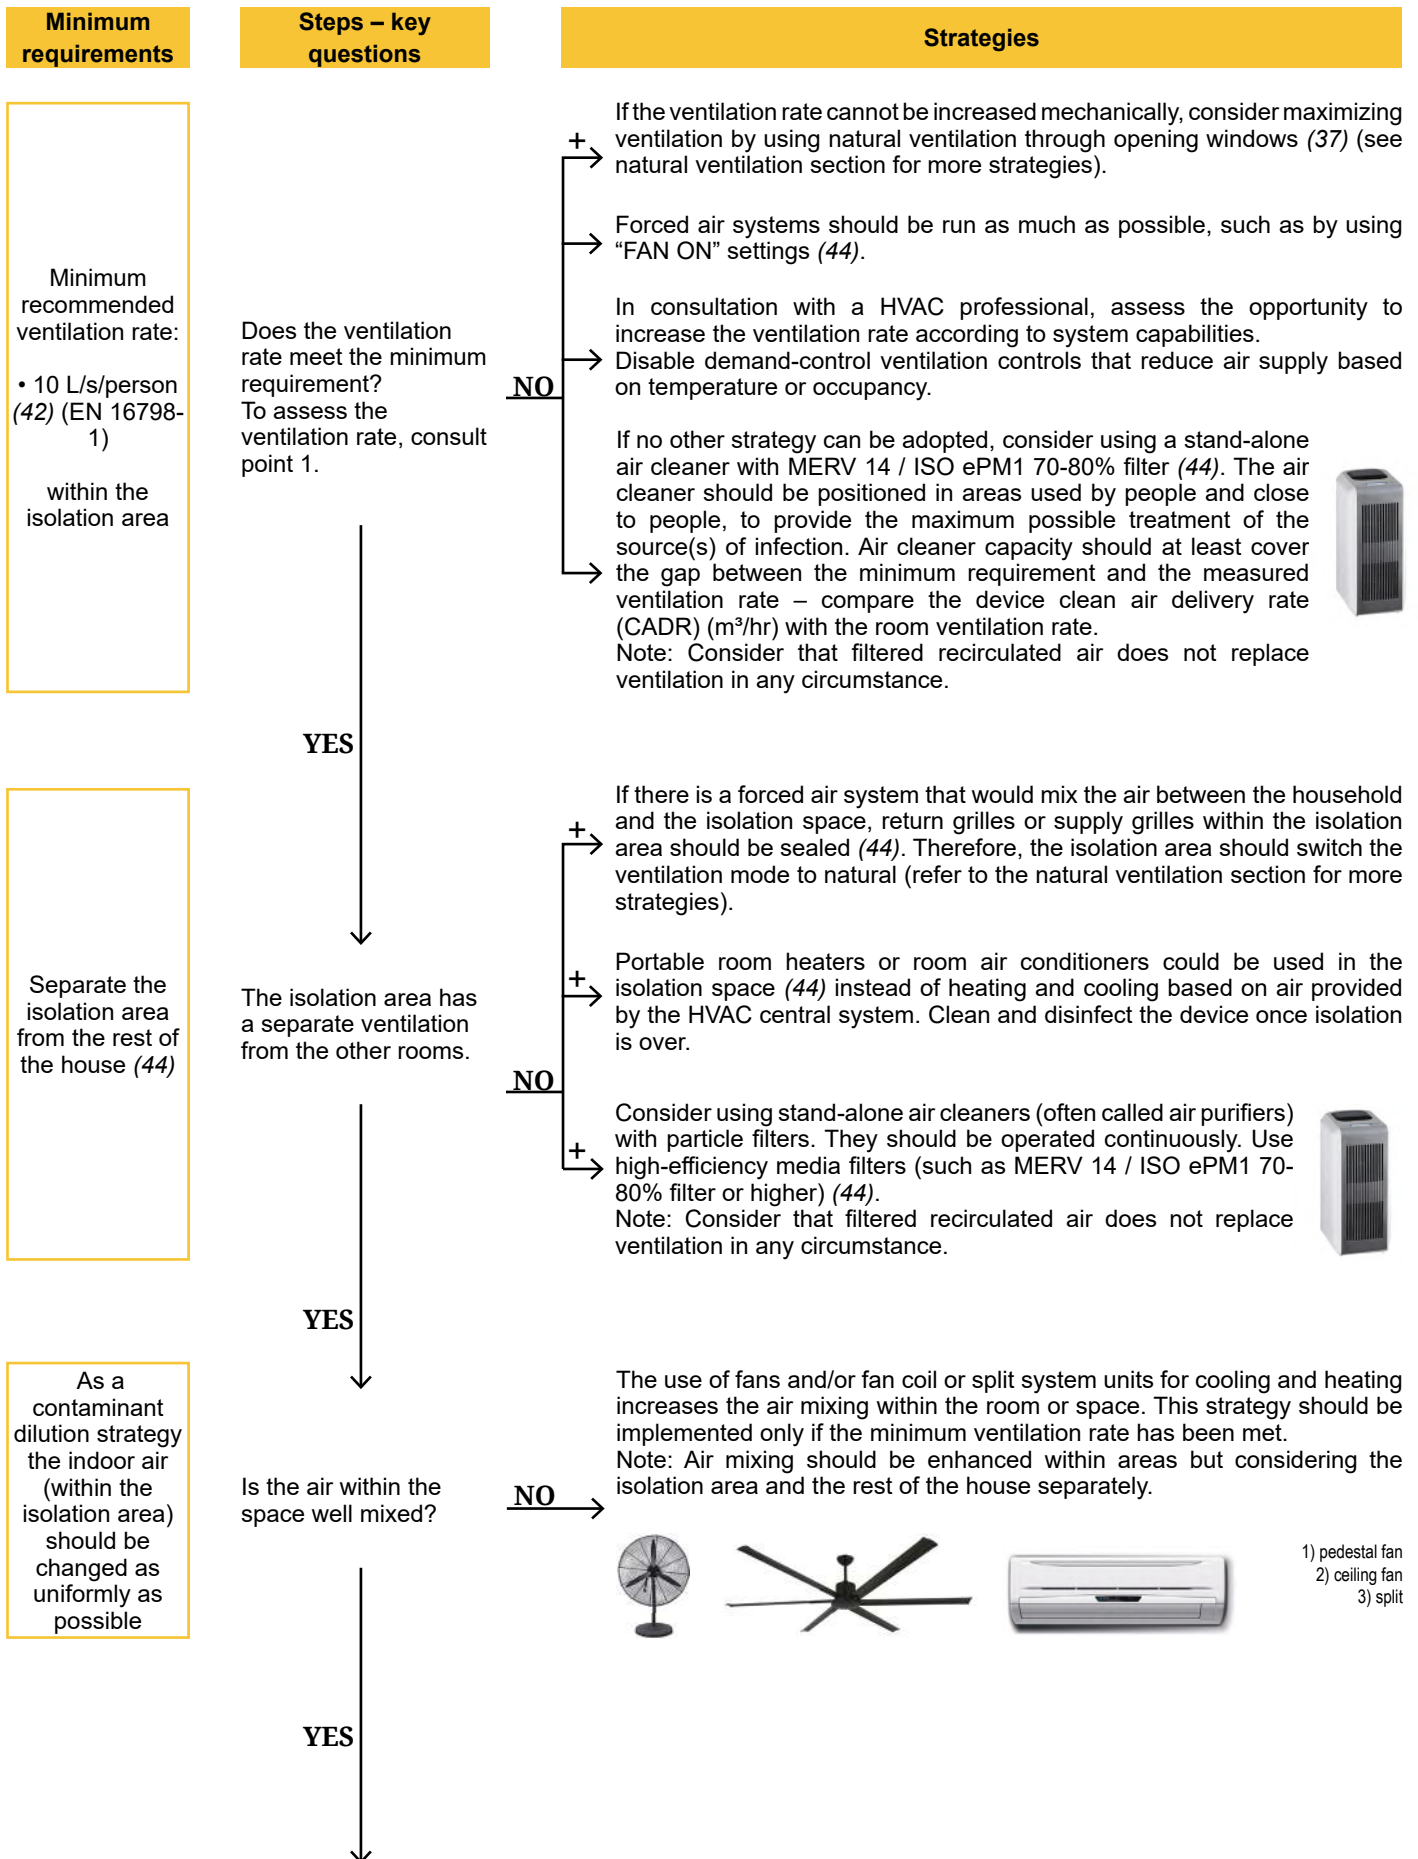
Minimum requirements

Steps – key questions

Strategies

Minimum recommended ventilation rate:

• 10 L/s/person *(42)* (EN 16798-1)

within the isolation area

Does the ventilation rate meet the minimum requirement?
To assess the ventilation rate, consult point 1.

NO

+

If the ventilation rate cannot be increased mechanically, consider maximizing ventilation by using natural ventilation through opening windows *(37)* (see natural ventilation section for more strategies).

Forced air systems should be run as much as possible, such as by using “FAN ON” settings *(44)*.

In consultation with a HVAC professional, assess the opportunity to increase the ventilation rate according to system capabilities.
Disable demand-control ventilation controls that reduce air supply based on temperature or occupancy.

If no other strategy can be adopted, consider using a stand-alone air cleaner with MERV 14 / ISO ePM1 70-80% filter *(44)*. The air cleaner should be positioned in areas used by people and close to people, to provide the maximum possible treatment of the source(s) of infection. Air cleaner capacity should at least cover the gap between the minimum requirement and the measured ventilation rate – compare the device clean air delivery rate (CADR) (m³/hr) with the room ventilation rate.
Note: Consider that filtered recirculated air does not replace ventilation in any circumstance.

YES

Separate the isolation area from the rest of the house *(44)*

The isolation area has a separate ventilation from the other rooms.

NO

+

If there is a forced air system that would mix the air between the household and the isolation space, return grilles or supply grilles within the isolation area should be sealed *(44)*. Therefore, the isolation area should switch the ventilation mode to natural (refer to the natural ventilation section for more strategies).

+

Portable room heaters or room air conditioners could be used in the isolation space *(44)* instead of heating and cooling based on air provided by the HVAC central system. Clean and disinfect the device once isolation is over.

+

Consider using stand-alone air cleaners (often called air purifiers) with particle filters. They should be operated continuously. Use high-efficiency media filters (such as MERV 14 / ISO ePM1 70-80% filter or higher) *(44)*.
Note: Consider that filtered recirculated air does not replace ventilation in any circumstance.

YES

As a contaminant dilution strategy the indoor air (within the isolation area) should be changed as uniformly as possible

Is the air within the space well mixed?

NO

The use of fans and/or fan coil or split system units for cooling and heating increases the air mixing within the room or space. This strategy should be implemented only if the minimum ventilation rate has been met.
Note: Air mixing should be enhanced within areas but considering the isolation area and the rest of the house separately.

1) pedestal fan
2) ceiling fan
3) split

YES